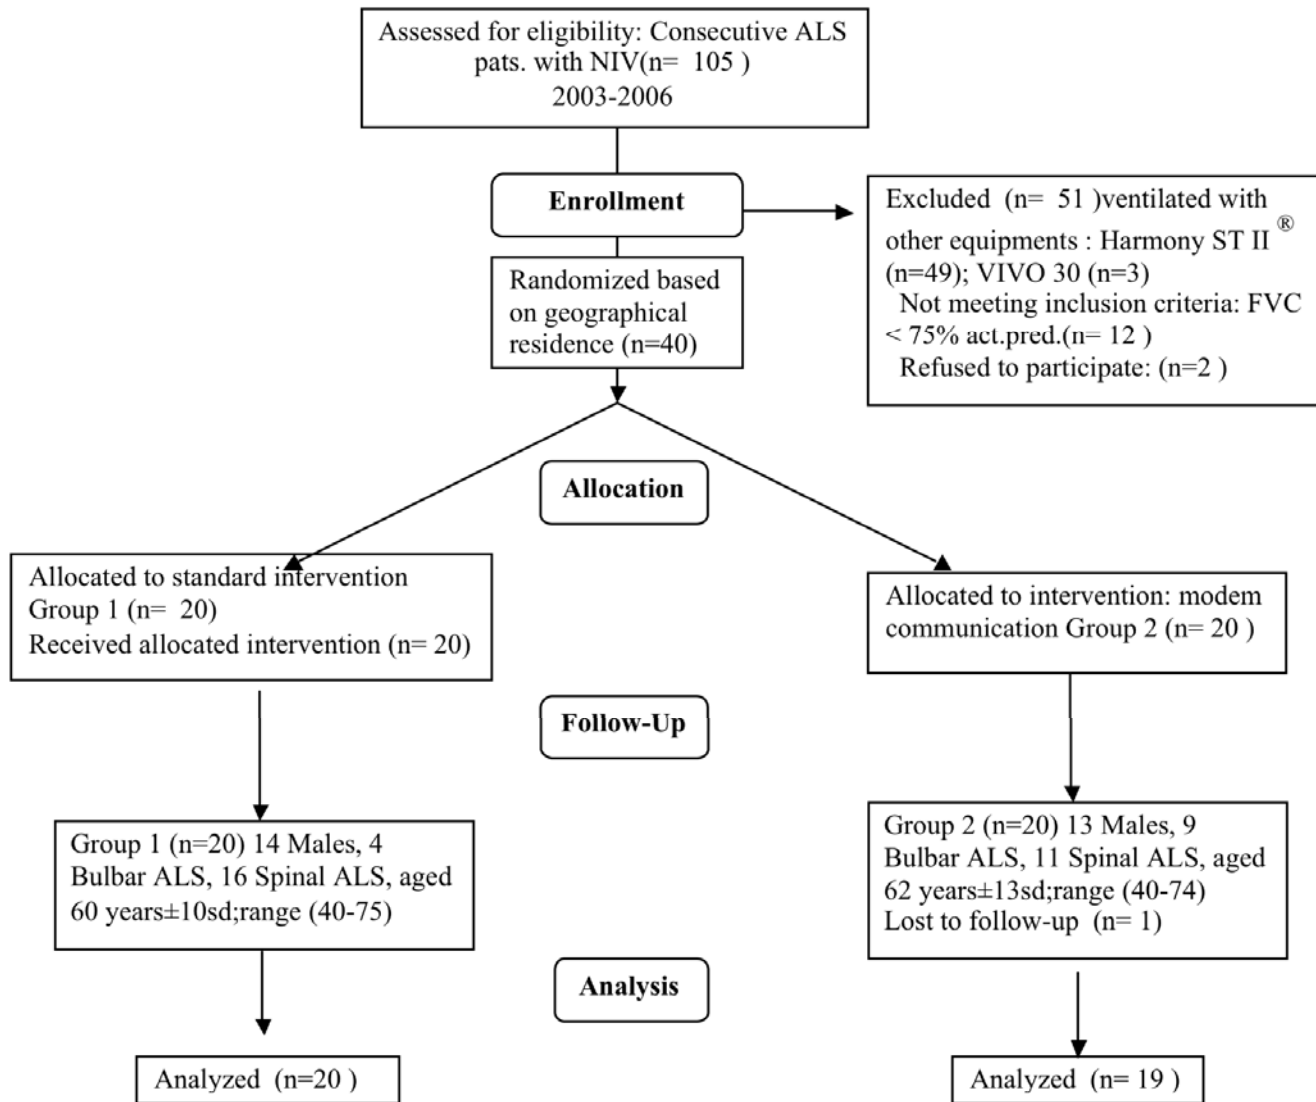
Assessed for eligibility: Consecutive ALS pats. with NIV(n= 105 )
2003-2006

Enrollment

Excluded (n= 51 )ventilated with other equipments : Harmony ST II ® (n=49); VIVO 30 (n=3)
Not meeting inclusion criteria: FVC < 75% act.pred.(n= 12 )
Refused to participate: (n=2 )

Randomized based on geographical residence (n=40)

Allocation

Allocated to standard intervention Group 1 (n= 20)
Received allocated intervention (n= 20)

Allocated to intervention: modem communication Group 2 (n= 20 )

Follow-Up

Group 1 (n=20) 14 Males, 4 Bulbar ALS, 16 Spinal ALS, aged 60 years±10sd;range (40-75)

Group 2 (n=20) 13 Males, 9 Bulbar ALS, 11 Spinal ALS, aged 62 years±13sd;range (40-74)
Lost to follow-up (n= 1)

Analysis

Analyzed (n=20 )

Analyzed (n= 19 )